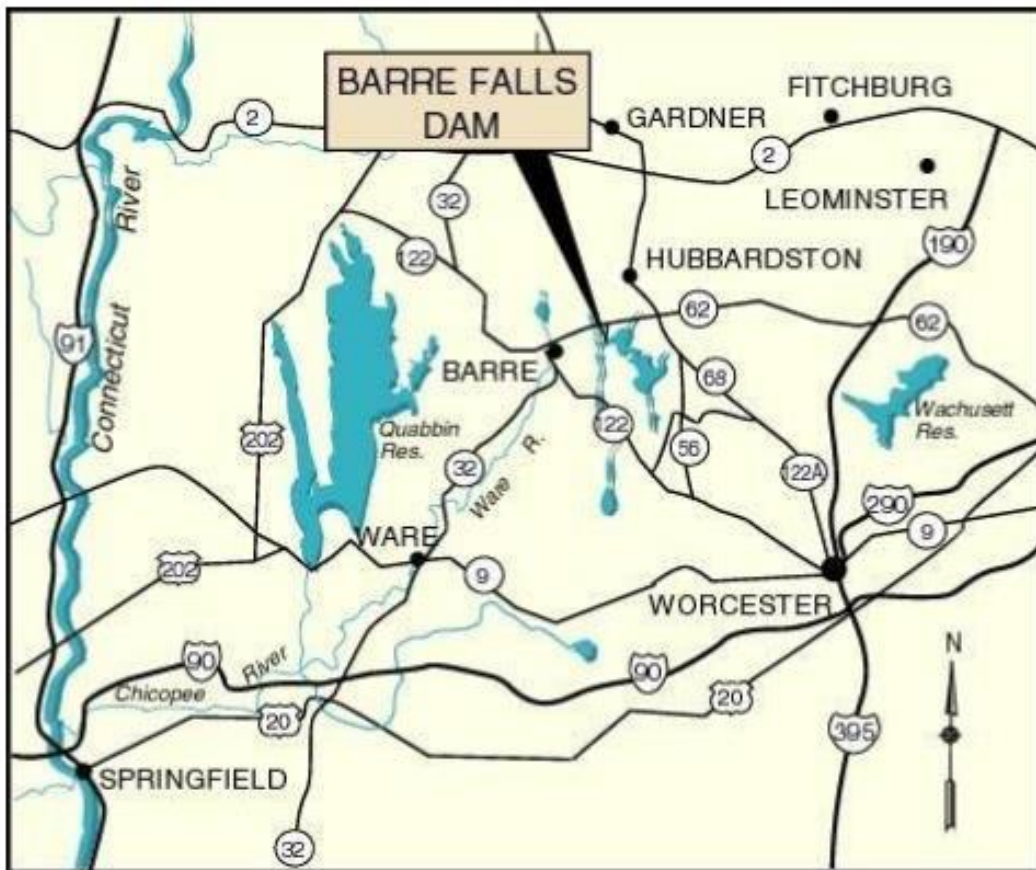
BARRE FALLS DAM

GARDNER

FITCHBURG

2

2

LEOMINSTER

32

122

HUBBARDSTON

190

Connecticut River

91

62

62

BARRE

68

Quabbin Res.

202

122

Wachusett Res.

56

32

Ware R.

122A

290

WARE

9

202

9

WORCESTER

N

90

Chicopee River

90

20

20

395

SPRINGFIELD

32